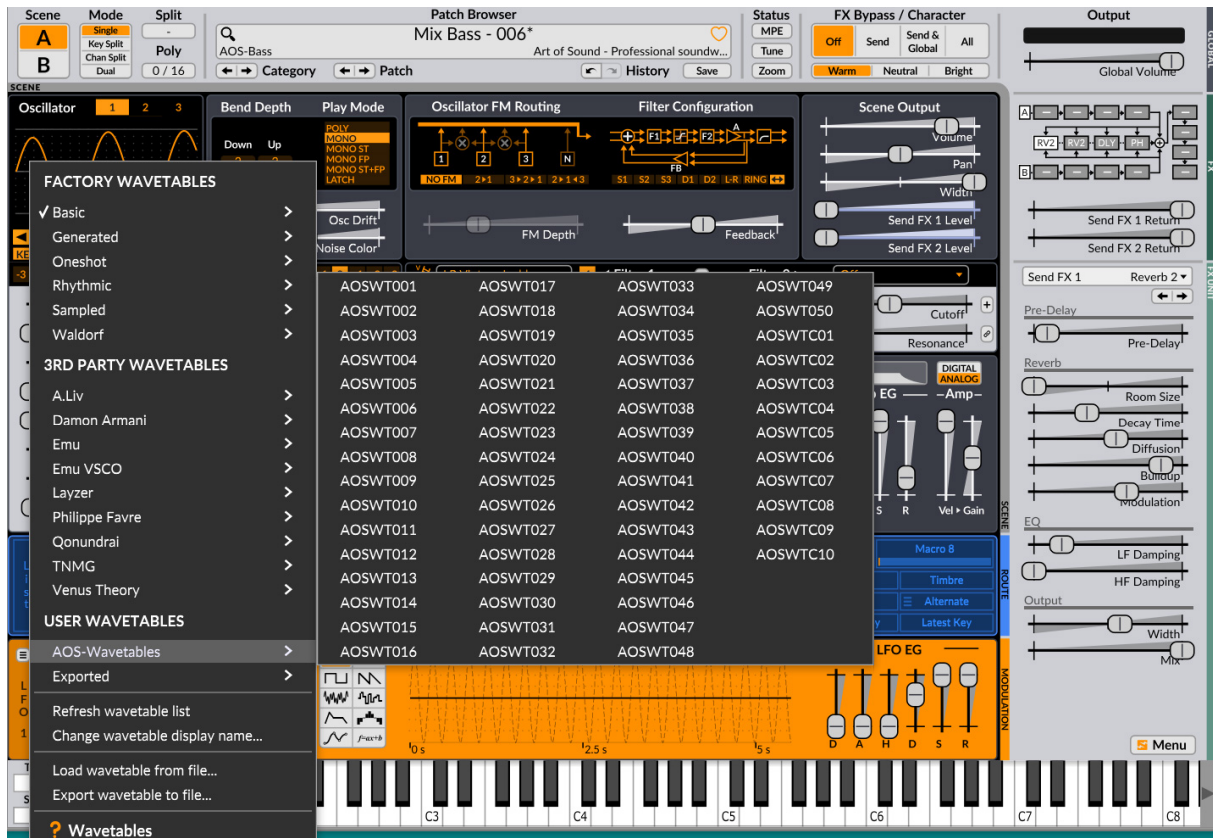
Scene
A
B
Mode
Single
Key Split
Chan Split
Dual
Split
-
Poly
0 / 16
Patch Browser
Mix Bass - 006*
AOS-Bass
Art of Sound - Professional soundw...
Category
Patch
History
Save
Status
MPE
Tune
Zoom
FX Bypass / Character
Off
Send
Send & Global
All
Warm
Neutral
Bright
Output
Global Volume

SCENE
Oscillator 1 2 3
Bend Depth
Down Up
Play Mode
POLY
MONO
MONO ST
MONO FP
MONO ST+FP
LATCH
Osc Drift
Noise Color
Oscillator FM Routing
1 2 3 N
NO FM 2▸1 3▸2▸1 2▸1◂3
FM Depth
Filter Configuration
F1 F2 A FB
S1 S2 S3 D1 D2 L-R RING
Feedback
Scene Output
Volume
Pan
Width
Send FX 1 Level
Send FX 2 Level

FACTORY WAVETABLES
✓ Basic
Generated
Oneshot
Rhythmic
Sampled
Waldorf
3RD PARTY WAVETABLES
A.Liv
Damon Armani
Emu
Emu VSCO
Layzer
Philippe Favre
Qonundrai
TNMG
Venus Theory
USER WAVETABLES
AOS-Wavetables
Exported
Refresh wavetable list
Change wavetable display name...
Load wavetable from file...
Export wavetable to file...
? Wavetables

| | | | |
|---|---|---|---|
| AOSWT001 | AOSWT017 | AOSWT033 | AOSWT049 |
| AOSWT002 | AOSWT018 | AOSWT034 | AOSWT050 |
| AOSWT003 | AOSWT019 | AOSWT035 | AOSWTC01 |
| AOSWT004 | AOSWT020 | AOSWT036 | AOSWTC02 |
| AOSWT005 | AOSWT021 | AOSWT037 | AOSWTC03 |
| AOSWT006 | AOSWT022 | AOSWT038 | AOSWTC04 |
| AOSWT007 | AOSWT023 | AOSWT039 | AOSWTC05 |
| AOSWT008 | AOSWT024 | AOSWT040 | AOSWTC06 |
| AOSWT009 | AOSWT025 | AOSWT041 | AOSWTC07 |
| AOSWT010 | AOSWT026 | AOSWT042 | AOSWTC08 |
| AOSWT011 | AOSWT027 | AOSWT043 | AOSWTC09 |
| AOSWT012 | AOSWT028 | AOSWT044 | AOSWTC10 |
| AOSWT013 | AOSWT029 | AOSWT045 | |
| AOSWT014 | AOSWT030 | AOSWT046 | |
| AOSWT015 | AOSWT031 | AOSWT047 | |
| AOSWT016 | AOSWT032 | AOSWT048 | |

Cutoff
Resonance
DIGITAL
ANALOG
EG
Amp
S R
Vel ▸ Gain
Macro 8
Timbre
Alternate
Latest Key
LFO EG
D A H D S R
0 s
2.5 s
5 s
C3 C4 C5 C6 C7 C8

RV2 RV2 DLY PH
Send FX 1 Return
Send FX 2 Return
Send FX 1
Reverb 2
Pre-Delay
Pre-Delay
Reverb
Room Size
Decay Time
Diffusion
Buildup
Modulation
EQ
LF Damping
HF Damping
Output
Width
Mix
Menu